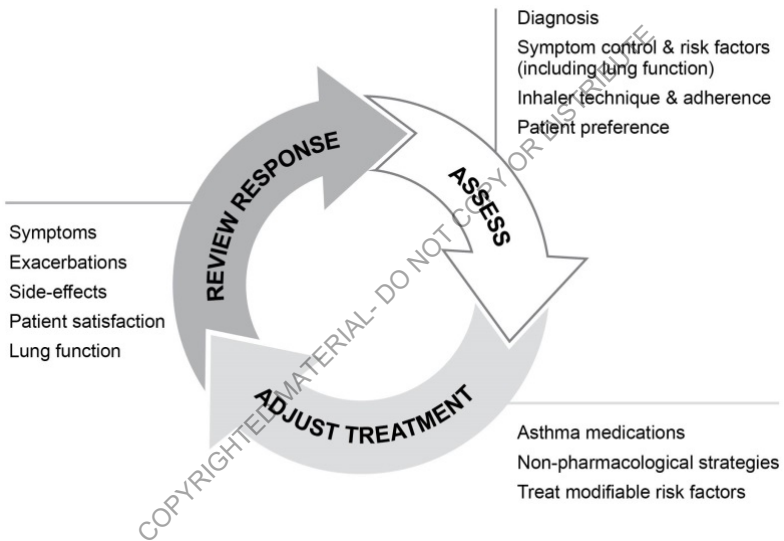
Diagnosis
Symptom control & risk factors (including lung function)
Inhaler technique & adherence
Patient preference

ASSESS

REVIEW RESPONSE

Symptoms
Exacerbations
Side-effects
Patient satisfaction
Lung function

ADJUST TREATMENT

Asthma medications
Non-pharmacological strategies
Treat modifiable risk factors

COPYRIGHTED MATERIAL- DO NOT COPY OR DISTRIBUTE